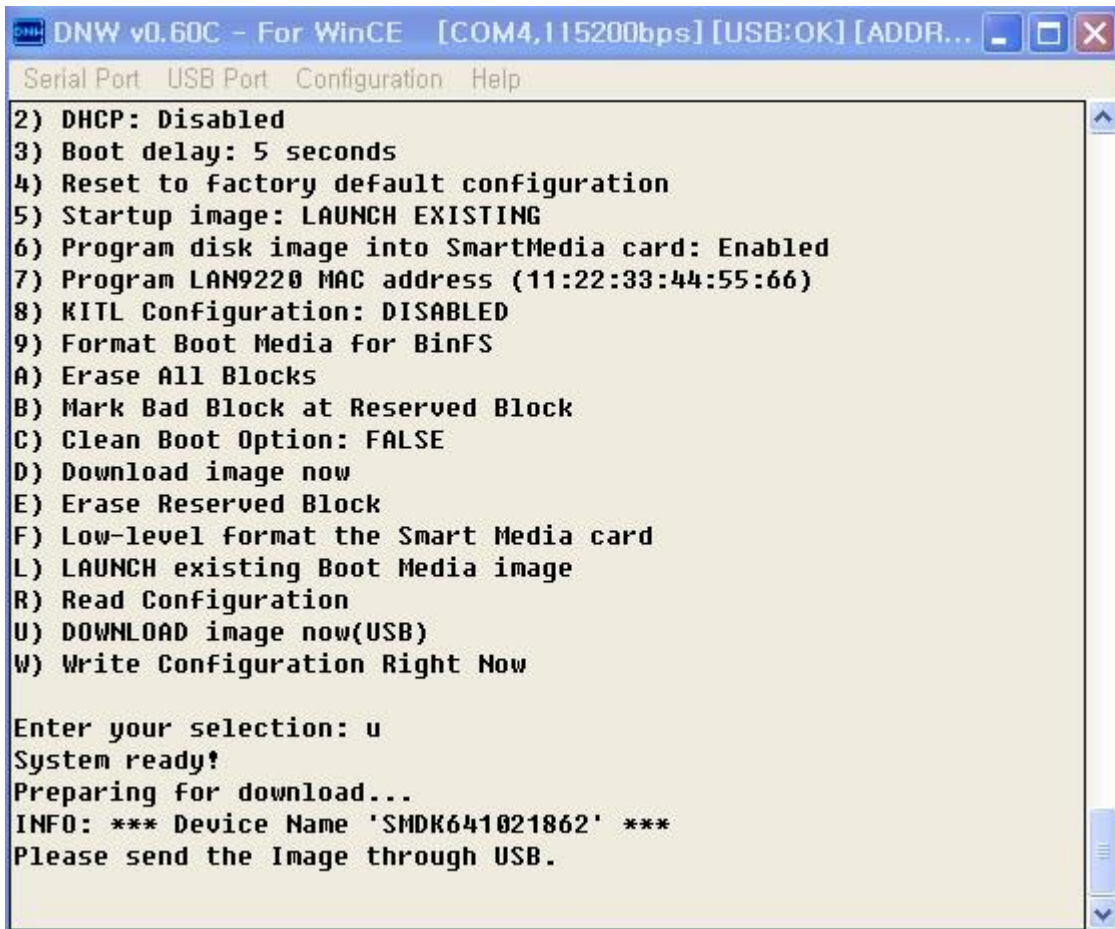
DNW v0.60C - For WinCE [COM4,115200bps] [USB:OK] [ADDR...

Serial Port USB Port Configuration Help

2) DHCP: Disabled
3) Boot delay: 5 seconds
4) Reset to factory default configuration
5) Startup image: LAUNCH EXISTING
6) Program disk image into SmartMedia card: Enabled
7) Program LAN9220 MAC address (11:22:33:44:55:66)
8) KITL Configuration: DISABLED
9) Format Boot Media for BinFS
A) Erase All Blocks
B) Mark Bad Block at Reserved Block
C) Clean Boot Option: FALSE
D) Download image now
E) Erase Reserved Block
F) Low-level format the Smart Media card
L) LAUNCH existing Boot Media image
R) Read Configuration
U) DOWNLOAD image now(USB)
W) Write Configuration Right Now

Enter your selection: u
System ready!
Preparing for download...
INFO: *** Device Name 'SMDK641021862' ***
Please send the Image through USB.